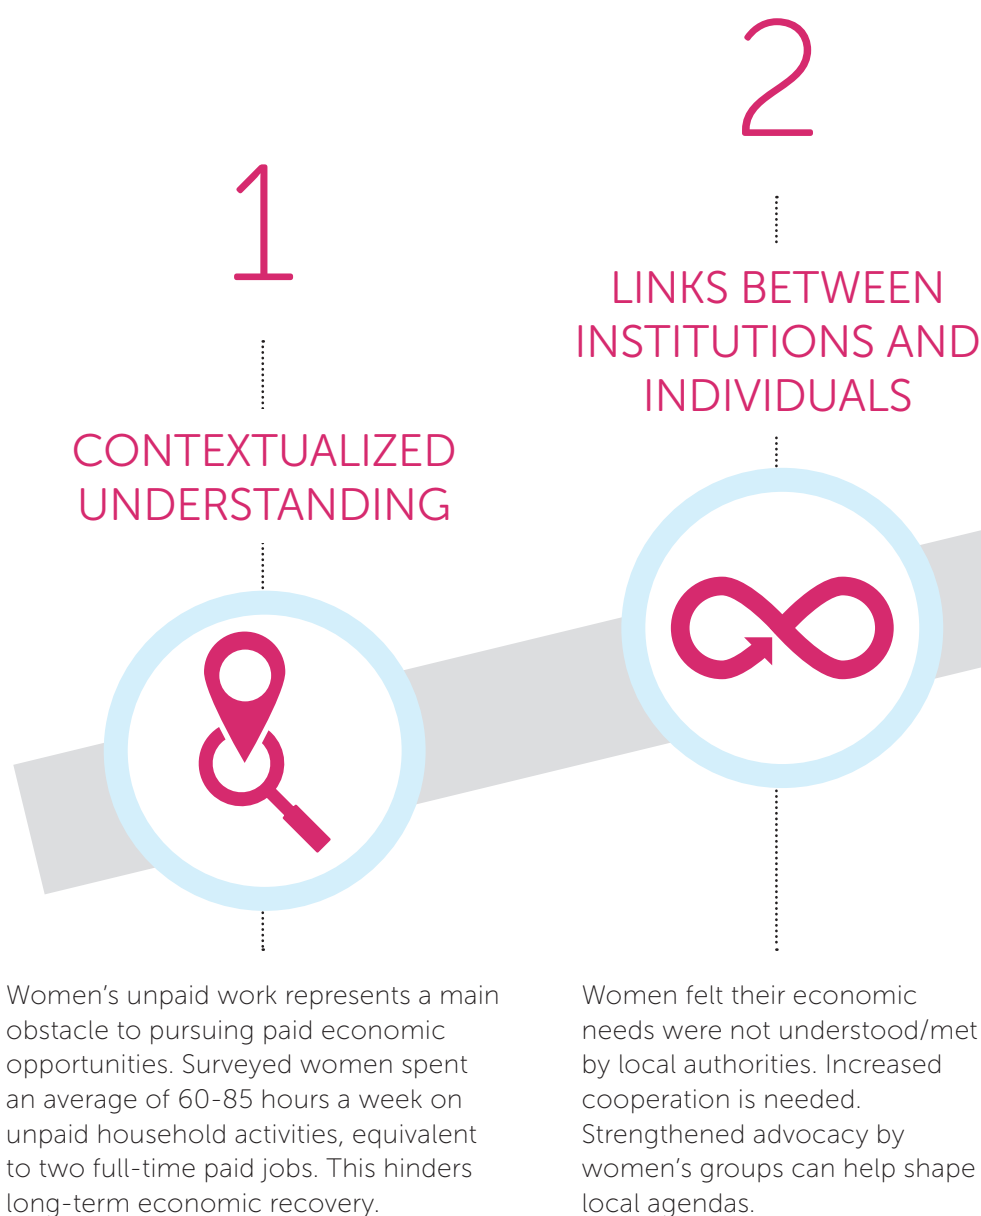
1

CONTEXTUALIZED UNDERSTANDING

Women’s unpaid work represents a main obstacle to pursuing paid economic opportunities. Surveyed women spent an average of 60-85 hours a week on unpaid household activities, equivalent to two full-time paid jobs. This hinders long-term economic recovery.

2

LINKS BETWEEN INSTITUTIONS AND INDIVIDUALS

Women felt their economic needs were not understood/met by local authorities. Increased cooperation is needed. Strengthened advocacy by women’s groups can help shape local agendas.